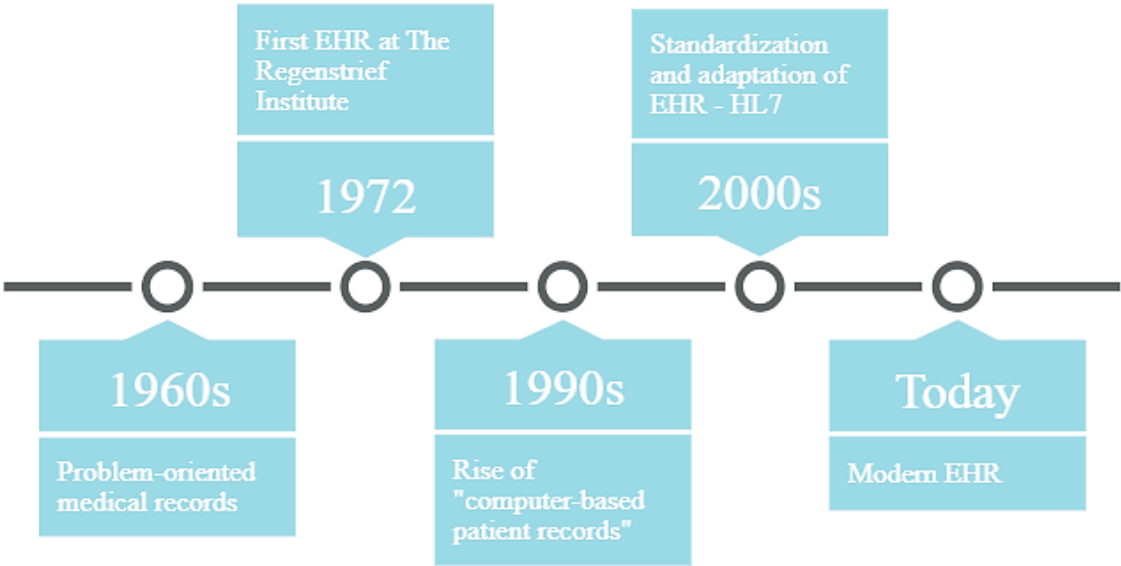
First EHR at The Regenstrief Institute

1972

Standardization and adaptation of EHR - HL7

2000s

1960s

Problem-oriented medical records

1990s

Rise of "computer-based patient records"

Today

Modern EHR